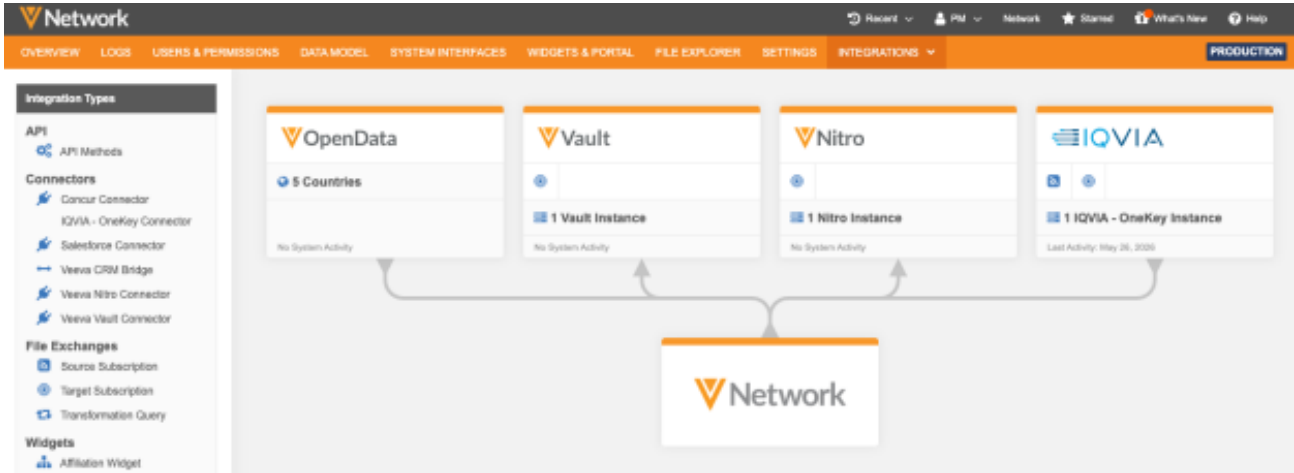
Network

Recent PM Network Starred What's New Help

OVERVIEW LOGS USERS & PERMISSIONS DATA MODEL SYSTEM INTERFACES WIDGETS & PORTAL FILE EXPLORER SETTINGS INTEGRATIONS

PRODUCTION

Integration Types

API
API Methods

Connectors
Concur Connector
IQVIA - OneKey Connector
Salesforce Connector
Veeva CRM Bridge
Veeva Nitro Connector
Veeva Vault Connector

File Exchanges
Source Subscription
Target Subscription
Transformation Query

Widgets
Affiliation Widget

OpenData
5 Countries
No System Activity

Vault
1 Vault Instance
No System Activity

Nitro
1 Nitro Instance
No System Activity

IQVIA
1 IQVIA - OneKey Instance
Last Activity: May 26, 2020

Network